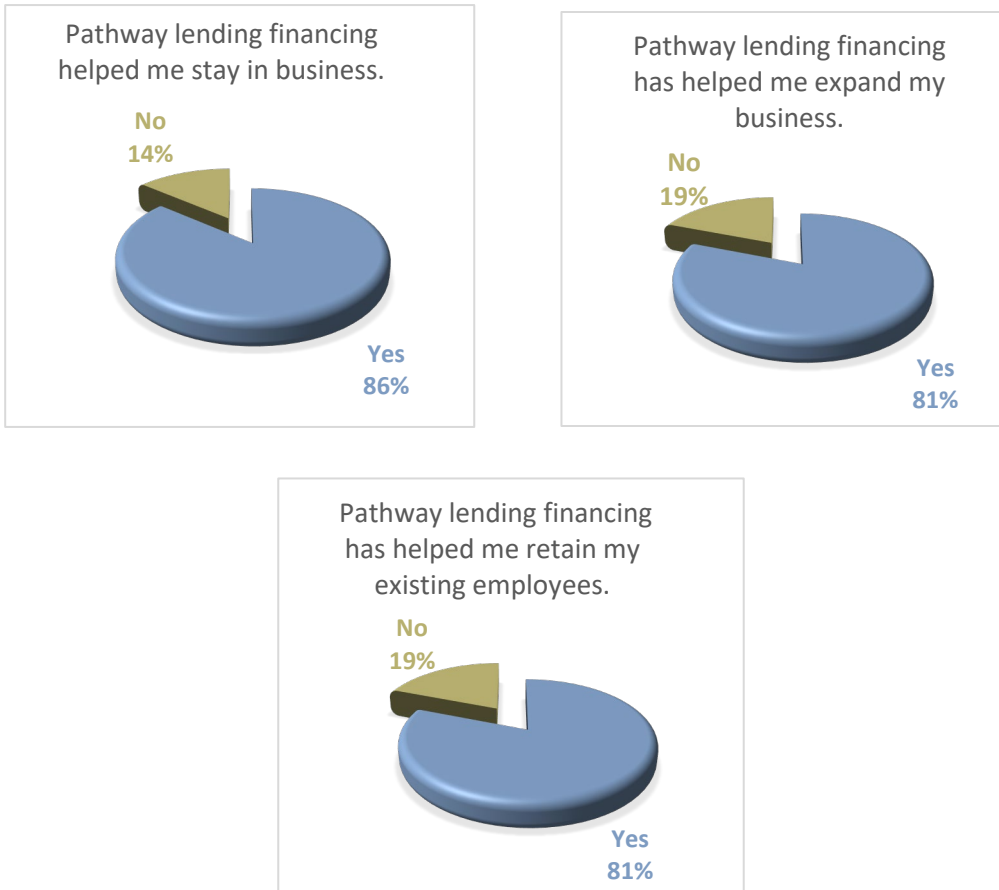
Pathway lending financing helped me stay in business.

No
14%

Yes
86%

Pathway lending financing has helped me expand my business.

No
19%

Yes
81%

Pathway lending financing has helped me retain my existing employees.

No
19%

Yes
81%